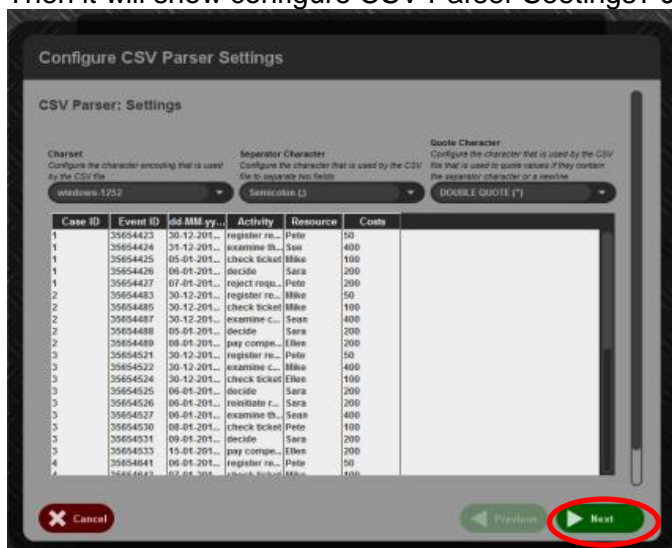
Then it will show configure CSV Parser Settings: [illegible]

Configure CSV Parser Settings

CSV Parser: Settings

Charset
Configure the character encoding that is used by the CSV file
windows-1252

Separator Character
Configure the character that is used by the CSV file to separate two fields
Semicolon (;)

Quote Character
Configure the character that is used by the CSV file that is used to quote values if they contain the separator character or a newline
DOUBLE QUOTE (")

| Case ID | Event ID | dd.MM.yy... | Activity | Resource | Costs |
|---|---|---|---|---|---|
| 1 | 35654423 | 30-12-201... | register re... | Pete | 50 |
| 1 | 35654424 | 31-12-201... | examine th... | Sue | 400 |
| 1 | 35654425 | 05-01-201... | check ticket | Mike | 100 |
| 1 | 35654426 | 06-01-201... | decide | Sara | 200 |
| 1 | 35654427 | 07-01-201... | reject requ... | Pete | 200 |
| 2 | 35654483 | 30-12-201... | register re... | Mike | 50 |
| 2 | 35654485 | 30-12-201... | check ticket | Mike | 100 |
| 2 | 35654487 | 30-12-201... | examine c... | Sean | 400 |
| 2 | 35654488 | 05-01-201... | decide | Sara | 200 |
| 2 | 35654489 | 08-01-201... | pay compe... | Ellen | 200 |
| 3 | 35654521 | 30-12-201... | register re... | Pete | 50 |
| 3 | 35654522 | 30-12-201... | examine c... | Mike | 400 |
| 3 | 35654524 | 30-12-201... | check ticket | Ellen | 100 |
| 3 | 35654525 | 06-01-201... | decide | Sara | 200 |
| 3 | 35654526 | 06-01-201... | reinitiate r... | Sara | 200 |
| 3 | 35654527 | 06-01-201... | examine th... | Sean | 400 |
| 3 | 35654530 | 08-01-201... | check ticket | Pete | 100 |
| 3 | 35654531 | 09-01-201... | decide | Sara | 200 |
| 3 | 35654533 | 15-01-201... | pay compe... | Ellen | 200 |
| 4 | 35654641 | 06-01-201... | register re... | Pete | 50 |

Cancel
Previous
Next